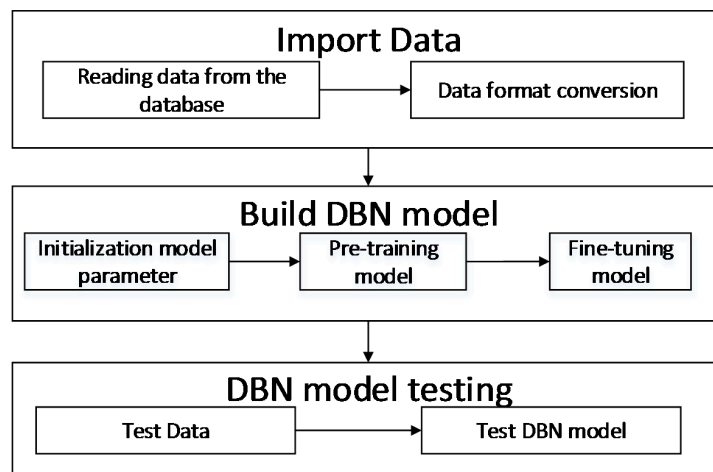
Import Data

Reading data from the database

Data format conversion

Build DBN model

Initialization model parameter

Pre-training model

Fine-tuning model

DBN model testing

Test Data

Test DBN model